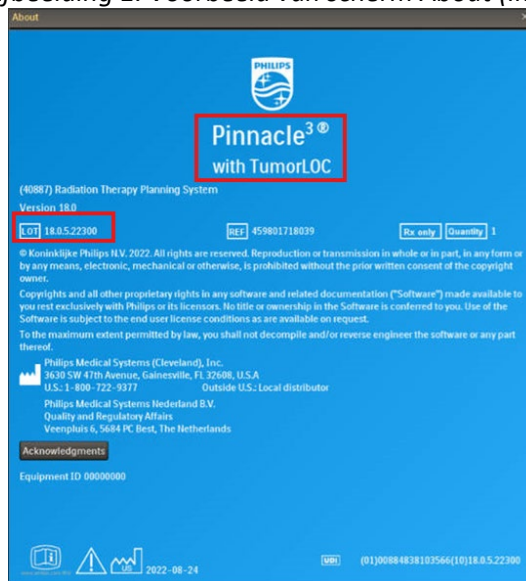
Afbeelding 1. Voorbeeld van scherm About (I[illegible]

About

PHILIPS

Pinnacle$^{3}$®
with TumorLOC

(40887) Radiation Therapy Planning System
Version 18.0

LOT 18.0.5.22300 REF 459801718039 Rx only Quantity 1

© Koninklijke Philips N.V. 2022. All rights are reserved. Reproduction or transmission in whole or in part, in any form or by any means, electronic, mechanical or otherwise, is prohibited without the prior written consent of the copyright owner.

Copyrights and all other proprietary rights in any software and related documentation ("Software") made available to you rest exclusively with Philips or its licensors. No title or ownership in the Software is conferred to you. Use of the Software is subject to the end user license conditions as are available on request.

To the maximum extent permitted by law, you shall not decompile and/or reverse engineer the software or any part thereof.

Philips Medical Systems (Cleveland), Inc.
3630 SW 47th Avenue, Gainesville, FL 32608, U.S.A
U.S.: 1-800-722-9377 Outside U.S.: Local distributor
Philips Medical Systems Nederland B.V.
Quality and Regulatory Affairs
Veenpluis 6, 5684 PC Best, The Netherlands

Acknowledgments

Equipment ID 00000000

US 2022-08-24

UDI (01)00884838103566(10)18.0.5.22300